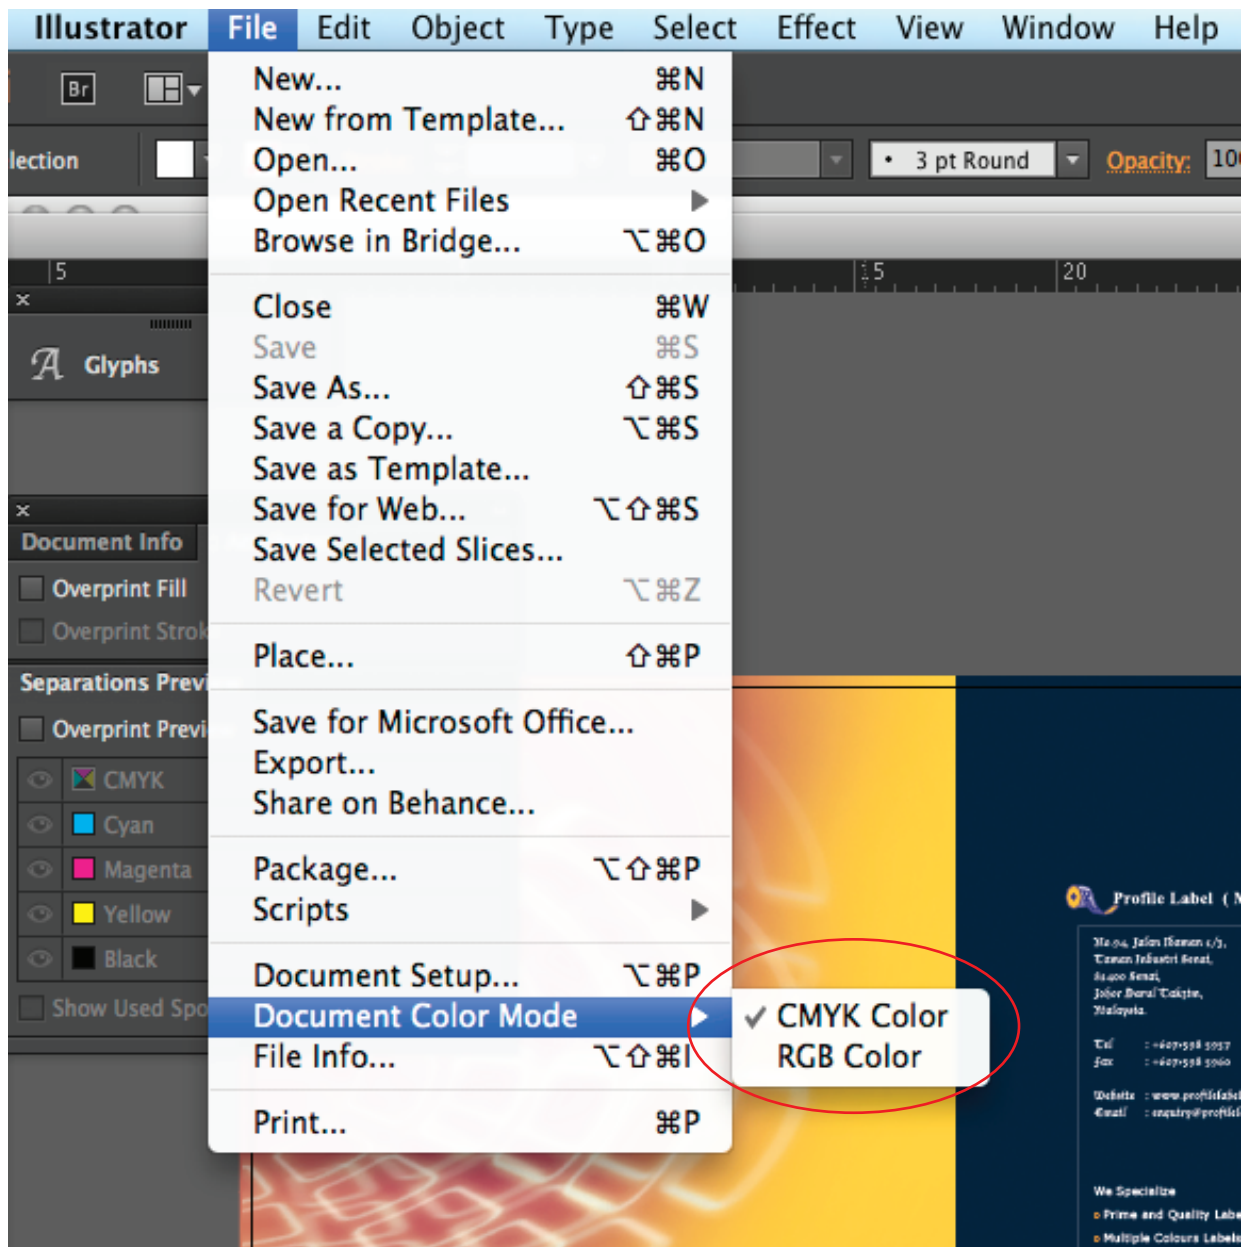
Illustrator File Edit Object Type Select Effect View Window Help

Br

lection

• 3 pt Round

Opacity: 10

5

15 20

Glyphs

Document Info

Overprint Fill

Overprint Strok

Separations Previ

Overprint Previ

CMYK

Cyan

Magenta

Yellow

Black

Show Used Spo

New... ⌘N
New from Template... ⇧⌘N
Open... ⌘O
Open Recent Files ▶
Browse in Bridge... ⌥⌘O

Close ⌘W
Save ⌘S
Save As... ⇧⌘S
Save a Copy... ⌥⌘S
Save as Template...
Save for Web... ⌥⇧⌘S
Save Selected Slices...
Revert ⌥⌘Z

Place... ⇧⌘P

Save for Microsoft Office...
Export...
Share on Behance...

Package... ⌥⇧⌘P
Scripts ▶

Document Setup... ⌥⌘P
Document Color Mode ▶
File Info... ⌥⇧⌘I

Print... ⌘P

✓ CMYK Color
RGB Color

Profile Label ( N

No.94, Jalan Ikeman 1/3, Taman Industri Senai, 81400 Senai, Johor Darul Takzim, Malaysia.

Tel : +607-598 5957
Fax : +607-598 5960

Website : www.profilelabel
Email : enquiry@profilel

We Specialize
Prime and Quality Labe
Multiple Colours Labels